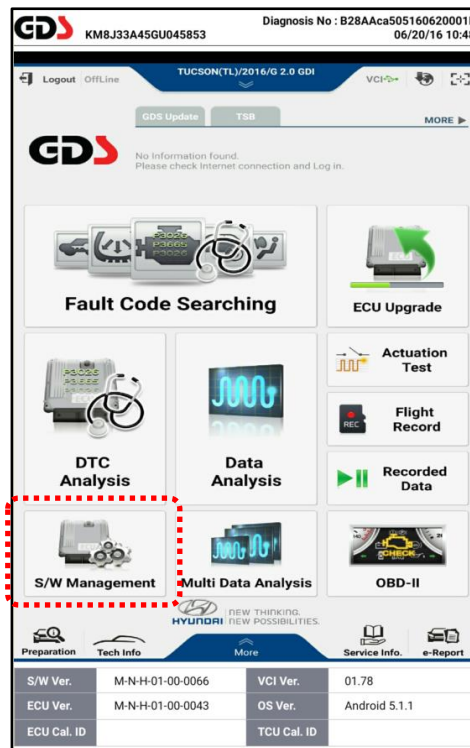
GDS KM8J33A45GU045853

Diagnosis No : B28AAca5051606200011
06/20/16 10:4

Logout OffLine

TUCSON(TL)/2016/G 2.0 GDI

VCI

GDS Update TSB

MORE ▶

GDS

No Information found.
Please check Internet connection and Log in.

P3026 P3665 P3026

Fault Code Searching

ECU Upgrade

Actuation Test

P3026 P3665 P3026

Flight Record

REC

DTC Analysis

Data Analysis

Recorded Data

S/W Management

Multi Data Analysis

CHECK

OBD-II

HYUNDAI NEW THINKING. NEW POSSIBILITIES.

Preparation

Tech Info

More

Service Info.

e-Report

| S/W Ver. | M-N-H-01-00-0066 | VCI Ver. | 01.78 |
|---|---|---|---|
| ECU Ver. | M-N-H-01-00-0043 | OS Ver. | Android 5.1.1 |
| ECU Cal. ID | | TCU Cal. ID | |